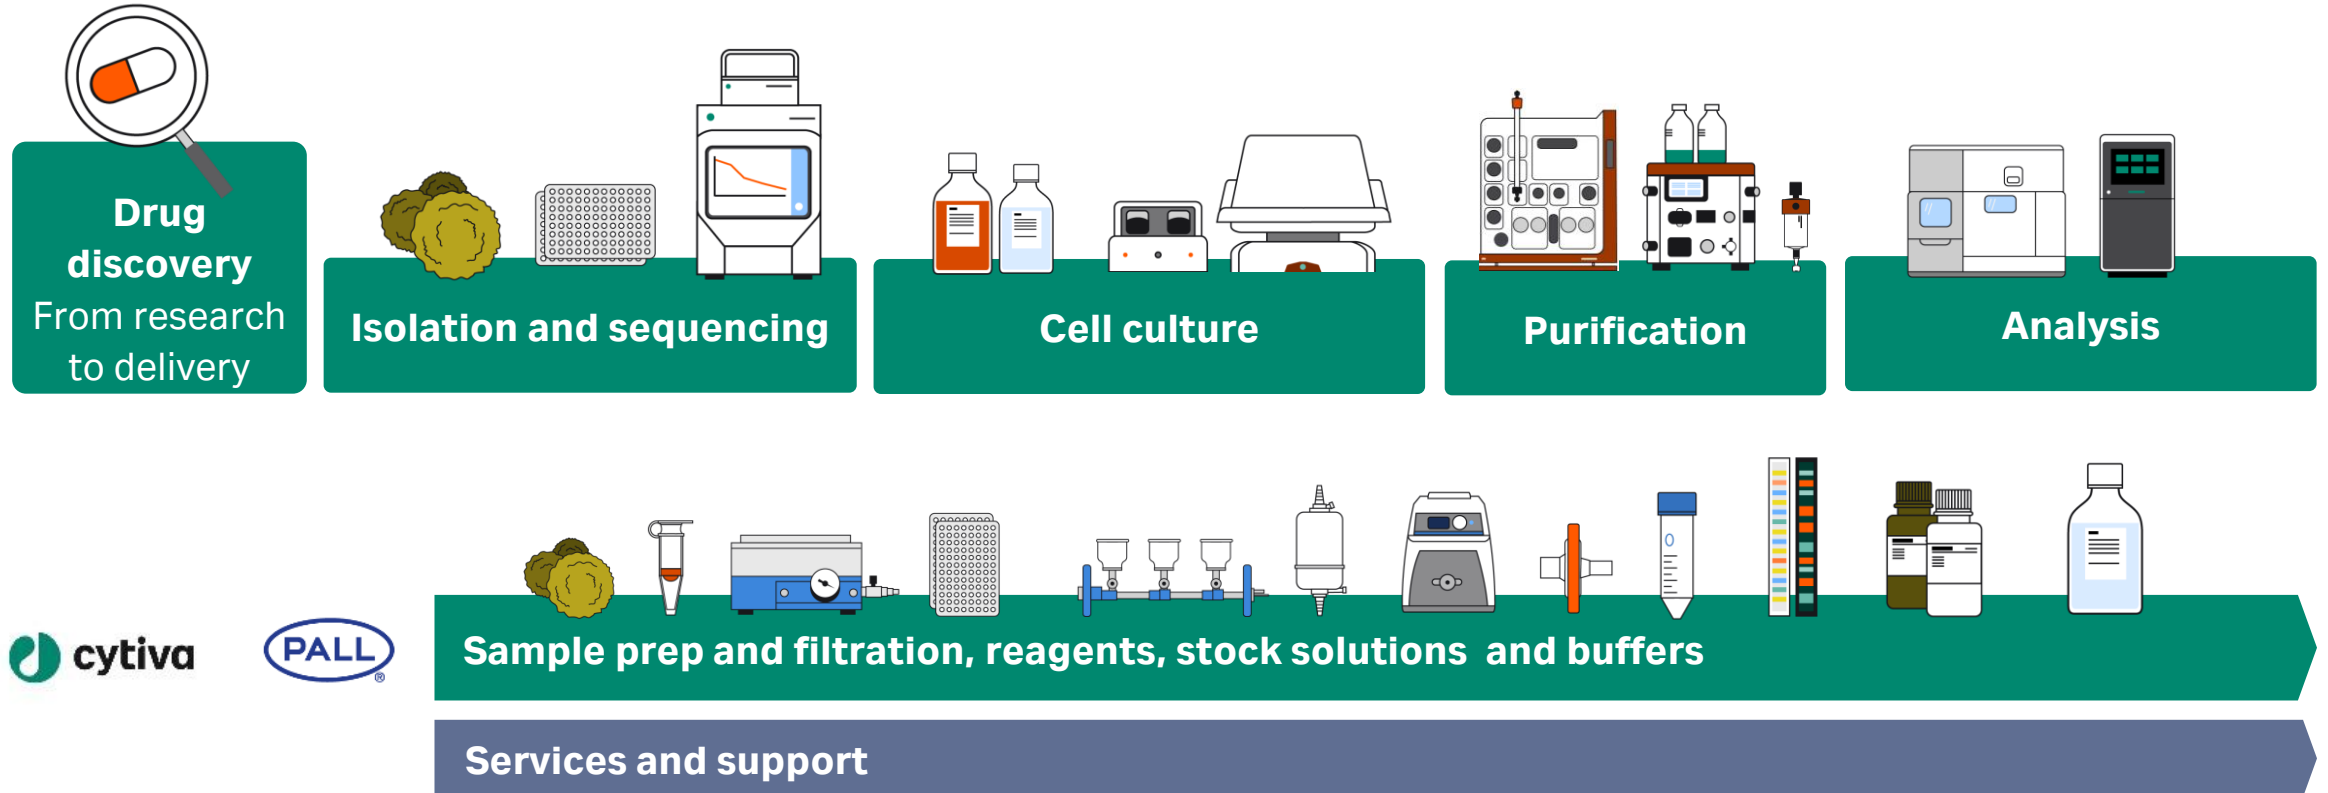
Drug discovery
From research to delivery

Isolation and sequencing

Cell culture

Purification

Analysis

cytiva

PALL®

Sample prep and filtration, reagents, stock solutions and buffers

Services and support